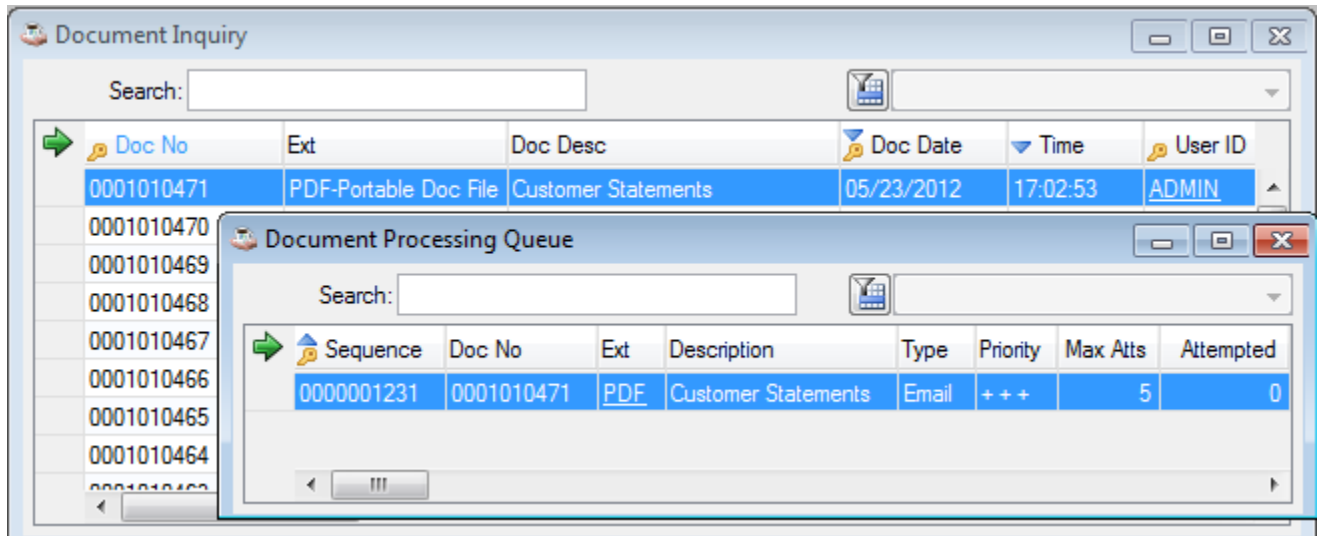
Document Inquiry

Search:

| Doc No | Ext | Doc Desc | Doc Date | Time | User ID |
|---|---|---|---|---|---|
| 0001010471 | PDF-Portable Doc File | Customer Statements | 05/23/2012 | 17:02:53 | ADMIN |
| 0001010470 | | | | | |
| 0001010469 | | | | | |
| 0001010468 | | | | | |
| 0001010467 | | | | | |
| 0001010466 | | | | | |
| 0001010465 | | | | | |
| 0001010464 | | | | | |
| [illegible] | | | | | |

Document Processing Queue

Search:

| Sequence | Doc No | Ext | Description | Type | Priority | Max Atts | Attempted |
|---|---|---|---|---|---|---|---|
| 0000001231 | 0001010471 | PDF | Customer Statements | Email | + + + | 5 | 0 |

III